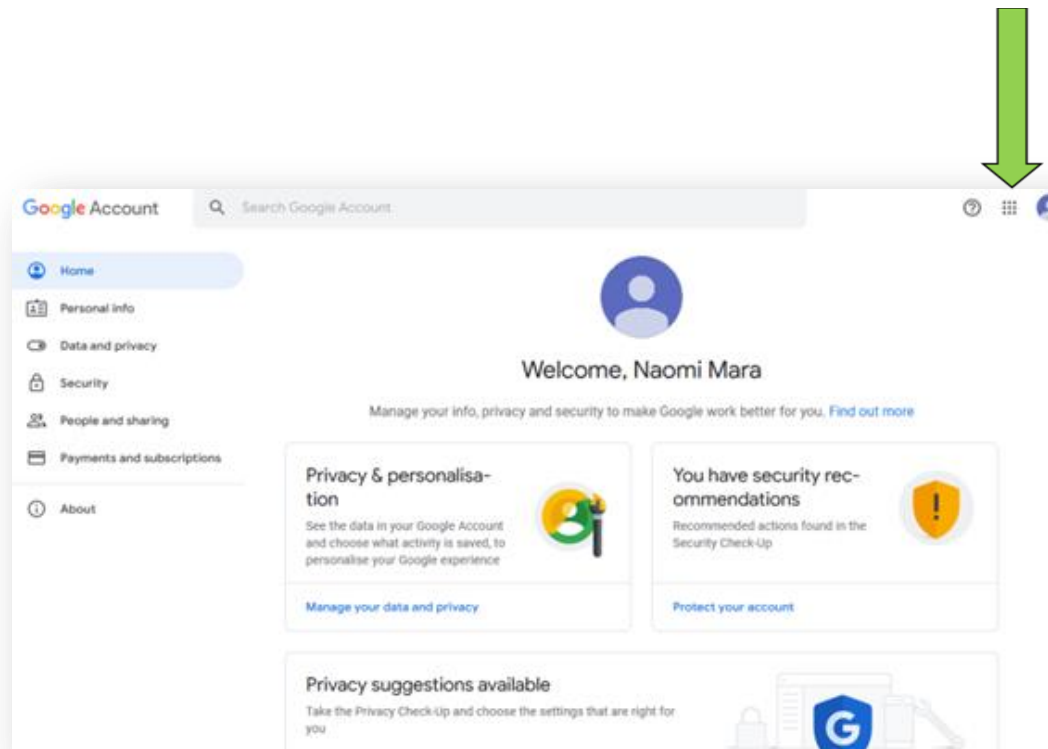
Google Account

Search Google Account

Home

Personal info

Data and privacy

Security

People and sharing

Payments and subscriptions

About

Welcome, Naomi Mara

Manage your info, privacy and security to make Google work better for you. Find out more

Privacy & personalisation

See the data in your Google Account and choose what activity is saved, to personalise your Google experience

Manage your data and privacy

You have security recommendations

Recommended actions found in the Security Check-Up

Protect your account

Privacy suggestions available

Take the Privacy Check-Up and choose the settings that are right for you